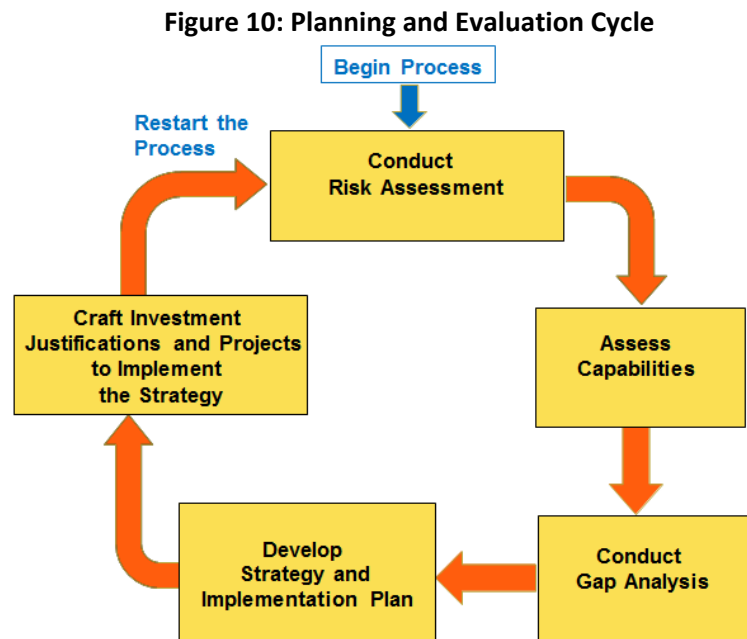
Figure 10: Planning and Evaluation Cycle

Begin Process

Conduct Risk Assessment

Assess Capabilities

Conduct Gap Analysis

Develop Strategy and Implementation Plan

Craft Investment Justifications and Projects to Implement the Strategy

Restart the Process